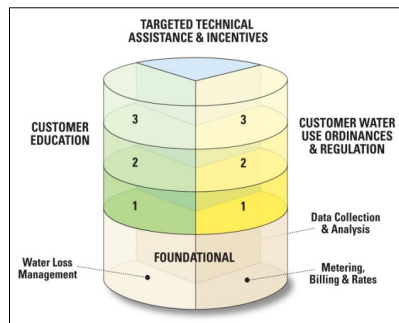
TARGETED TECHNICAL ASSISTANCE & INCENTIVES

CUSTOMER EDUCATION

CUSTOMER WATER USE ORDINANCES & REGULATION

3

3

2

2

1

1

Data Collection & Analysis

FOUNDATIONAL

Water Loss Management

Metering, Billing & Rates